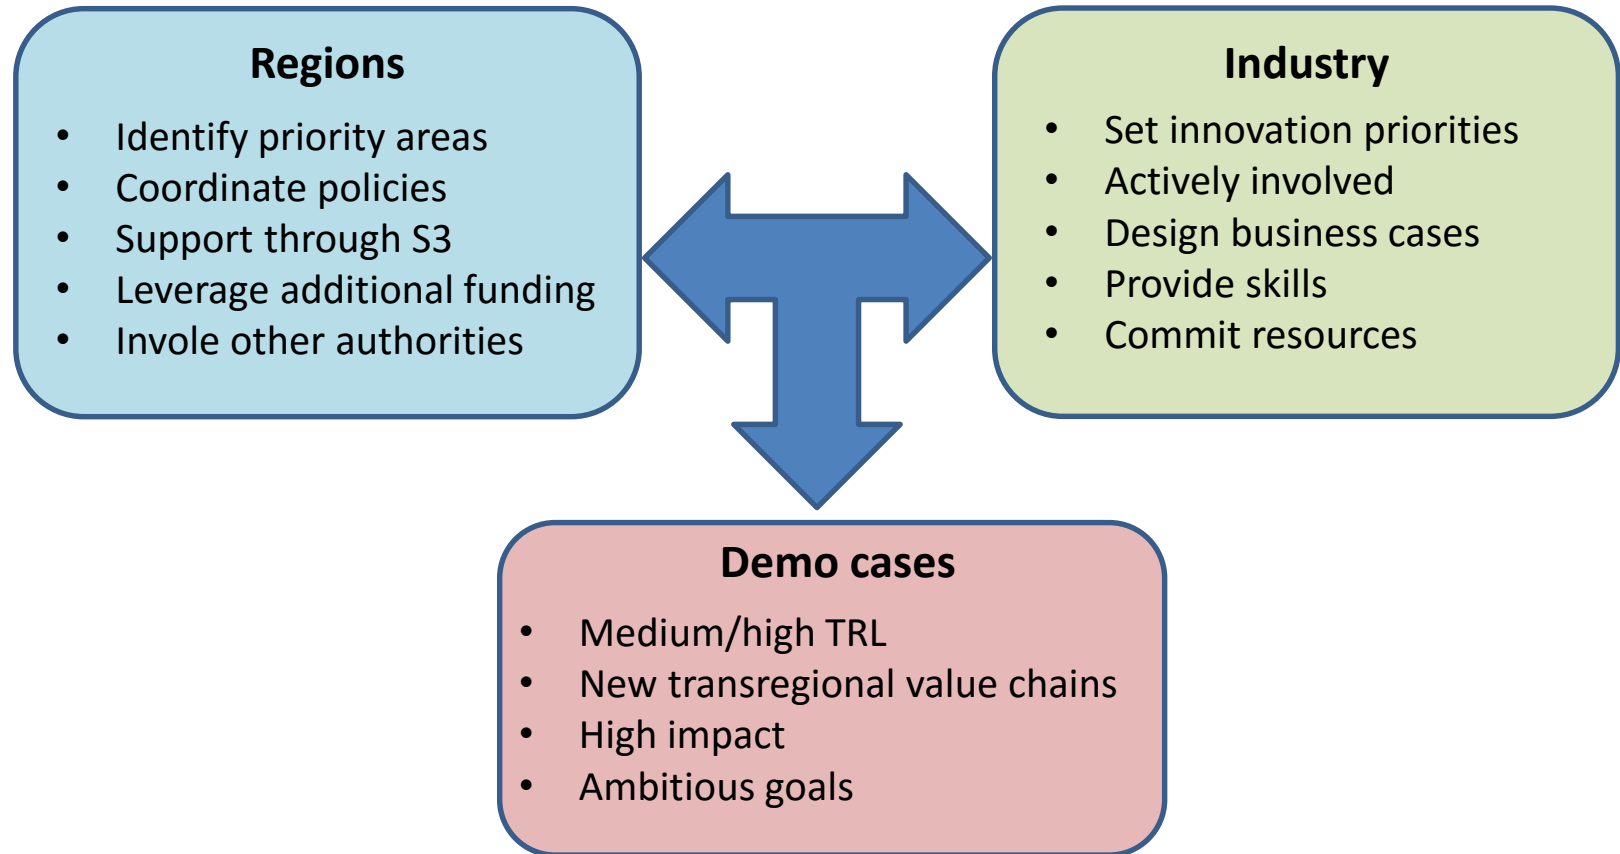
Regions

- Identify priority areas
- Coordinate policies
- Support through S3
- Leverage additional funding
- Invole other authorities

Industry

- Set innovation priorities
- Actively involved
- Design business cases
- Provide skills
- Commit resources

Demo cases

- Medium/high TRL
- New transregional value chains
- High impact
- Ambitious goals